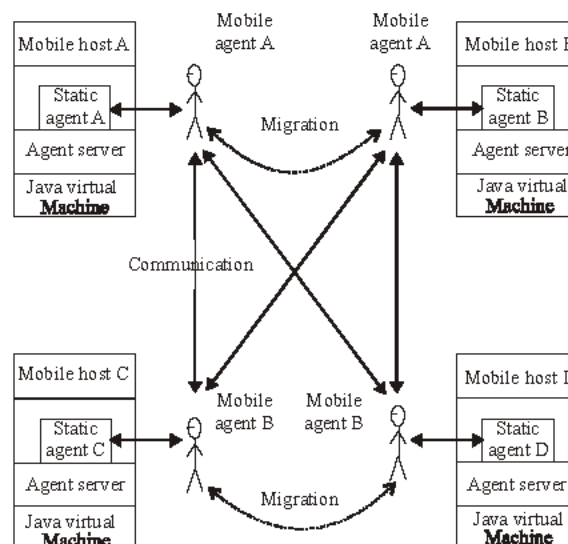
Mobile host A

Static agent A

Agent server

Java virtual Machine

Mobile agent A

Mobile agent A

Migration

Mobile host B

Static agent B

Agent server

Java virtual Machine

Communication

Mobile host C

Static agent C

Agent server

Java virtual Machine

Mobile agent B

Mobile agent B

Migration

Mobile host D

Static agent D

Agent server

Java virtual Machine